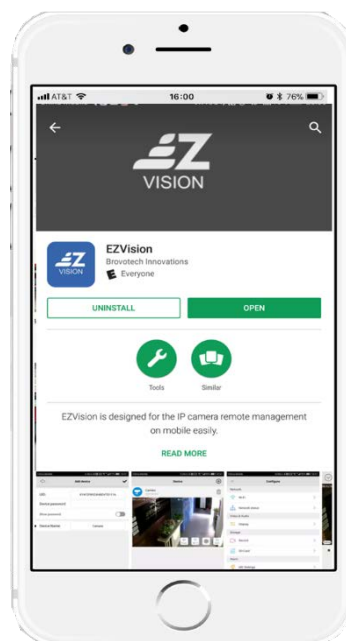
AT&T 16:00 76%

EZ
VISION

EZ
VISION

EZVision
Brovotech Innovations
E Everyone

UNINSTALL
OPEN

Tools
Similar

EZVision is designed for the IP camera remote management on mobile easily.

READ MORE

Add device
UID
Device password
Device Name Camera

Device

Configure
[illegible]